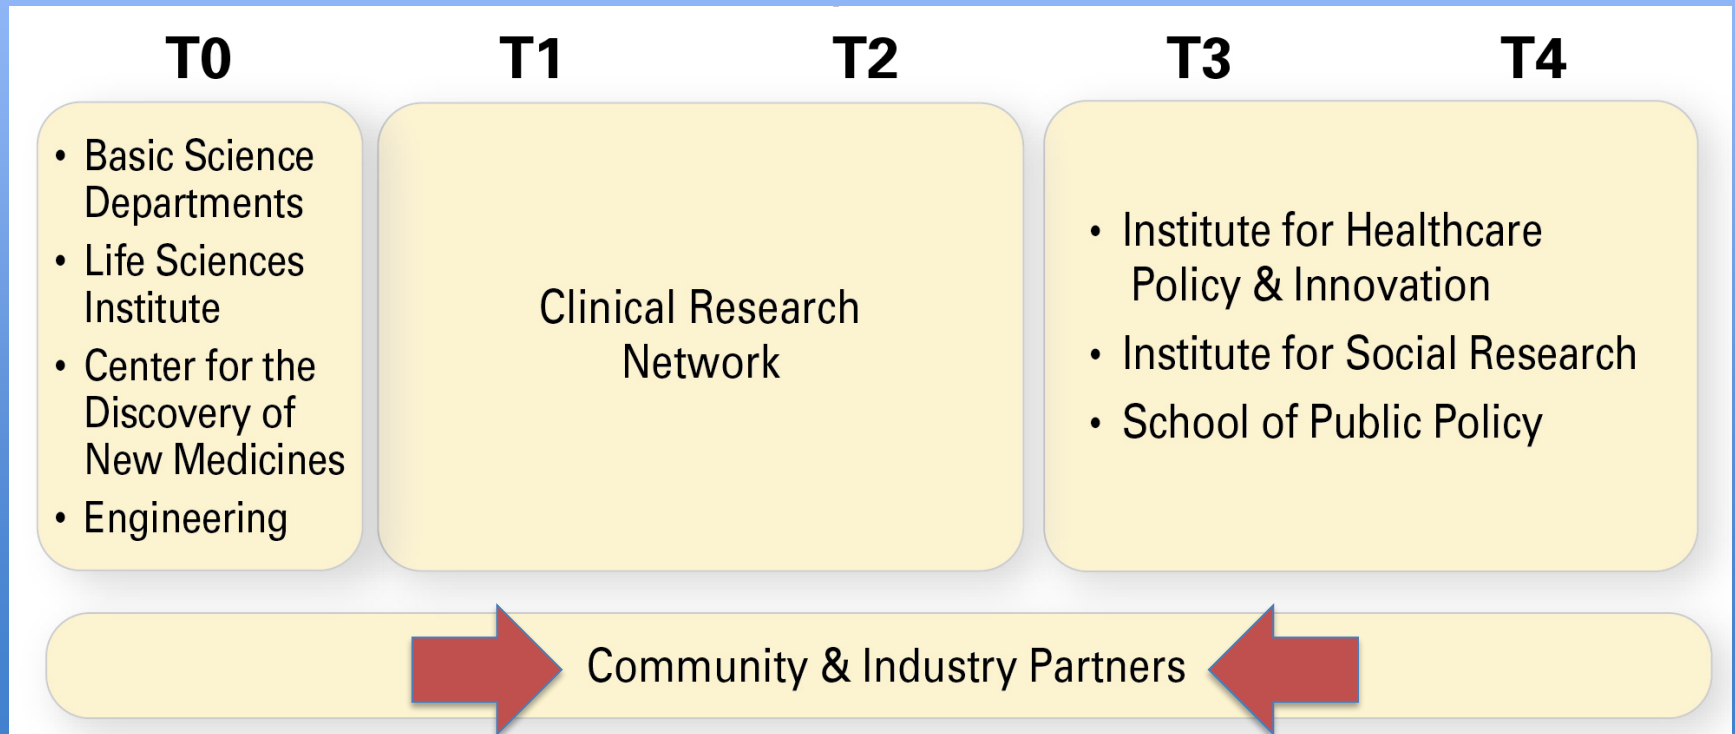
T0 T1 T2 T3 T4

- Basic Science Departments
- Life Sciences Institute
- Center for the Discovery of New Medicines
- Engineering

Clinical Research Network

- Institute for Healthcare Policy & Innovation
- Institute for Social Research
- School of Public Policy

Community & Industry Partners